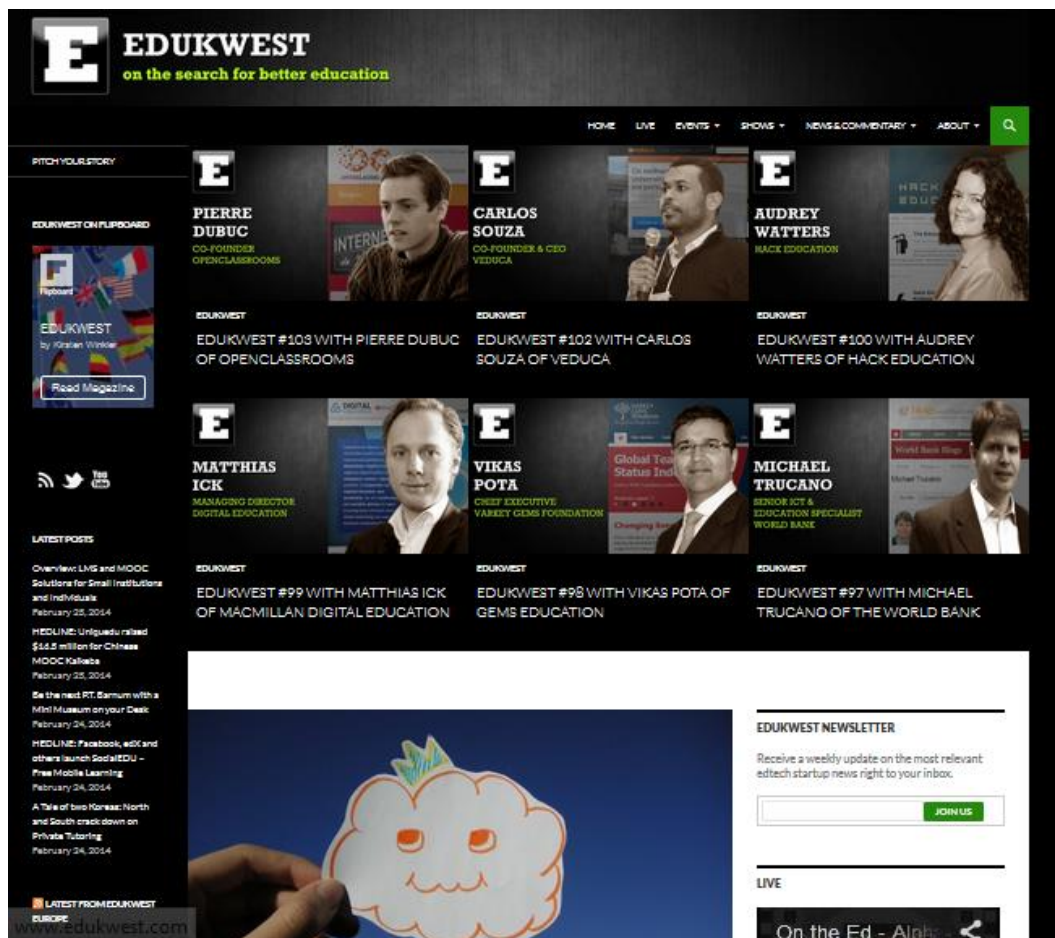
E EDUKWEST
on the search for better education

HOME LIVE EVENTS ▾ SHOWS ▾ NEWS&COMMENTARY ▾ ABOUT ▾

PITCH YOUR STORY

EDUKWEST ON FLIPBOARD

Flipboard
EDUKWEST
by Kirsten Winkler
Read Magazine

E
PIERRE DUBUC
CO-FOUNDER OPENCLASSROOMS
EDUKWEST
EDUKWEST #103 WITH PIERRE DUBUC OF OPENCLASSROOMS

E
CARLOS SOUZA
CO-FOUNDER & CEO VEDUCA
EDUKWEST
EDUKWEST #102 WITH CARLOS SOUZA OF VEDUCA

E
AUDREY WATTERS
HACK EDUCATION
EDUKWEST
EDUKWEST #100 WITH AUDREY WATTERS OF HACK EDUCATION

E
MATTHIAS ICK
MANAGING DIRECTOR DIGITAL EDUCATION
EDUKWEST
EDUKWEST #99 WITH MATTHIAS ICK OF MACMILLAN DIGITAL EDUCATION

E
VIKAS POTA
CHIEF EXECUTIVE VARKEY GEMS FOUNDATION
EDUKWEST
EDUKWEST #98 WITH VIKAS POTA OF GEMS EDUCATION

E
MICHAEL TRUCANO
SENIOR ICT & EDUCATION SPECIALIST WORLD BANK
EDUKWEST
EDUKWEST #97 WITH MICHAEL TRUCANO OF THE WORLD BANK

LATEST POSTS

Overview: LMS and MOOC Solutions for Small Institutions and Individuals
February 25, 2014

HEDLINE: Uniqueduc raised $14.5 million for Chinese MOOC Kaikeba
February 25, 2014

Be the next P.T. Barnum with a Mini Museum on your Desk
February 24, 2014

HEDLINE: Facebook, edX and others launch SocialEDU – Free Mobile Learning
February 24, 2014

A Tale of two Koreas: North and South crack down on Private Tutoring
February 24, 2014

LATEST FROM EDUKWEST EUROPE

EDUKWEST NEWSLETTER
Receive a weekly update on the most relevant edtech startup news right to your inbox.
JOIN US

LIVE
On the Ed - Alph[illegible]

www.edukwest.com